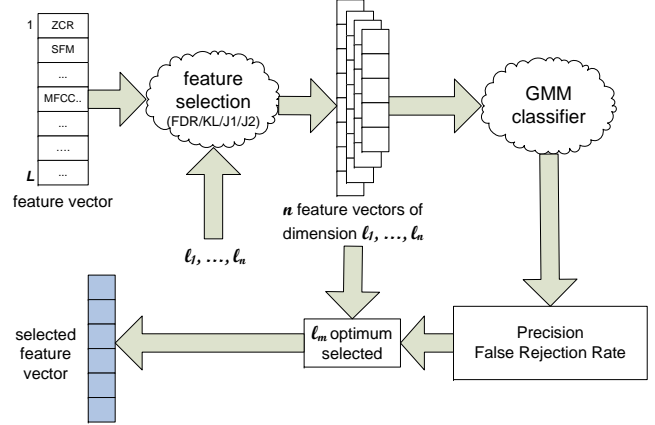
1
ZCR
SFM
...
MFCC..
...
....
...
L
feature vector

feature selection
(FDR/KL/J1/J2)

$\ell_1, \ldots, \ell_n$

$n$ feature vectors of dimension $\ell_1, \ldots, \ell_n$

GMM classifier

selected feature vector

$\ell_m$ optimum selected

Precision
False Rejection Rate